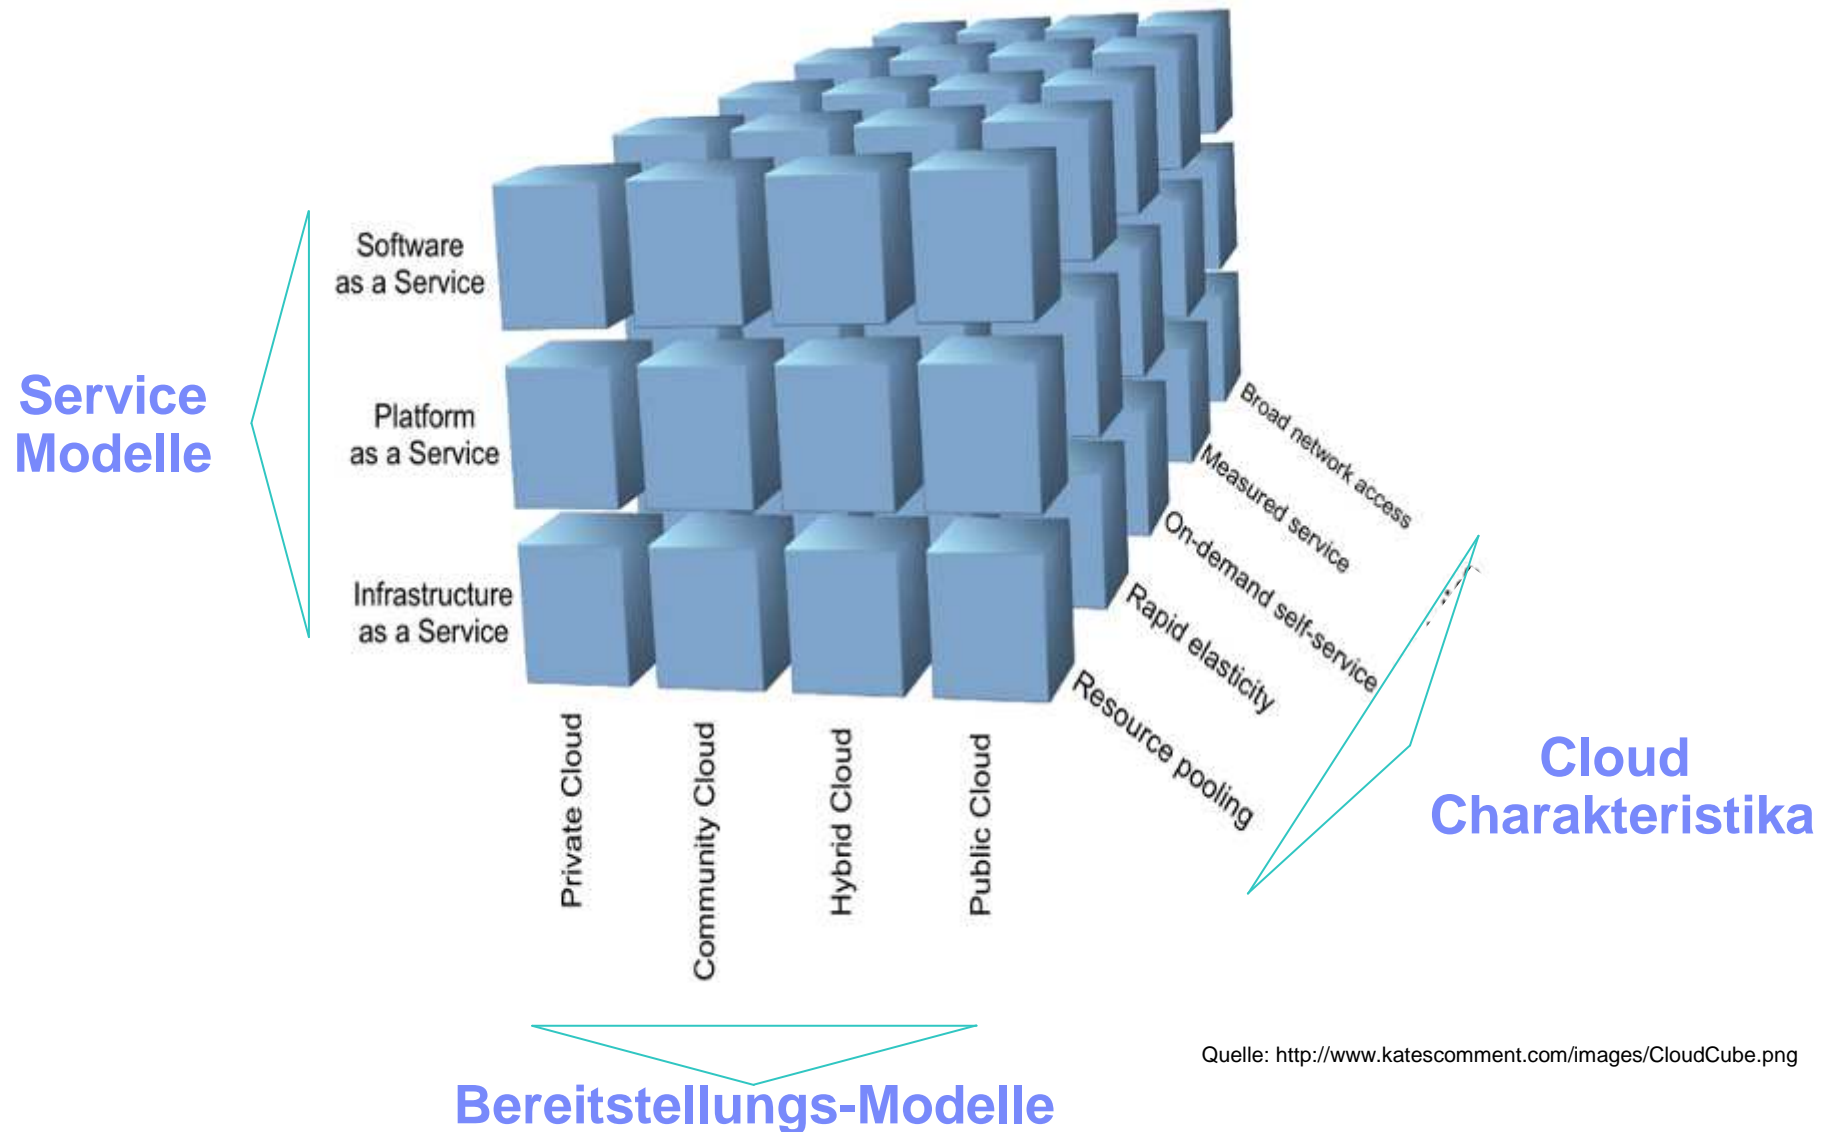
Service Modelle

Software as a Service

Platform as a Service

Infrastructure as a Service

Private Cloud

Community Cloud

Hybrid Cloud

Public Cloud

Broad network access

Measured service

On-demand self-service

Rapid elasticity

Resource pooling

Cloud Charakteristika

Quelle: http://www.katescomment.com/images/CloudCube.png

Bereitstellungs-Modelle